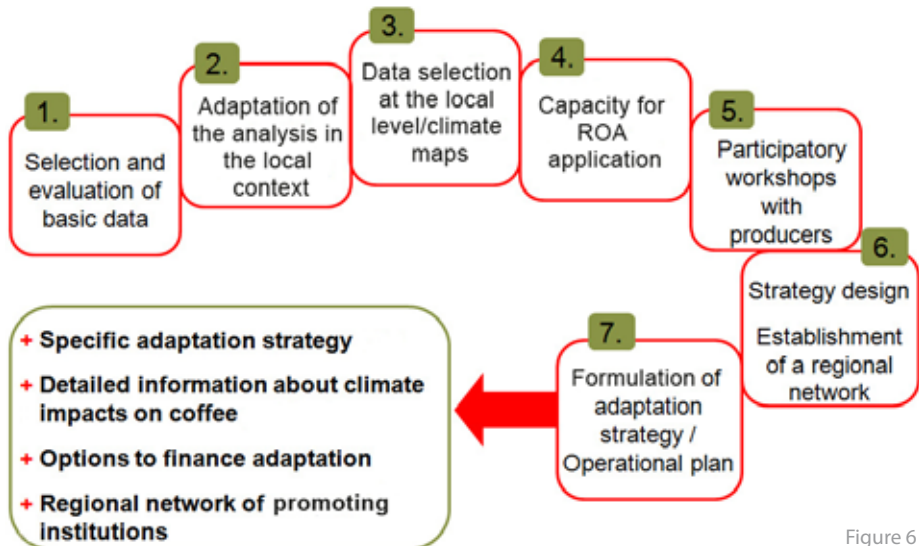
1.
Selection and evaluation of basic data

2.
Adaptation of the analysis in the local context

3.
Data selection at the local level/climate maps

4.
Capacity for ROA application

5.
Participatory workshops with producers

6.
Strategy design

Establishment of a regional network

7.
Formulation of adaptation strategy / Operational plan

+ Specific adaptation strategy
+ Detailed information about climate impacts on coffee
+ Options to finance adaptation
+ Regional network of promoting institutions

Figure 6